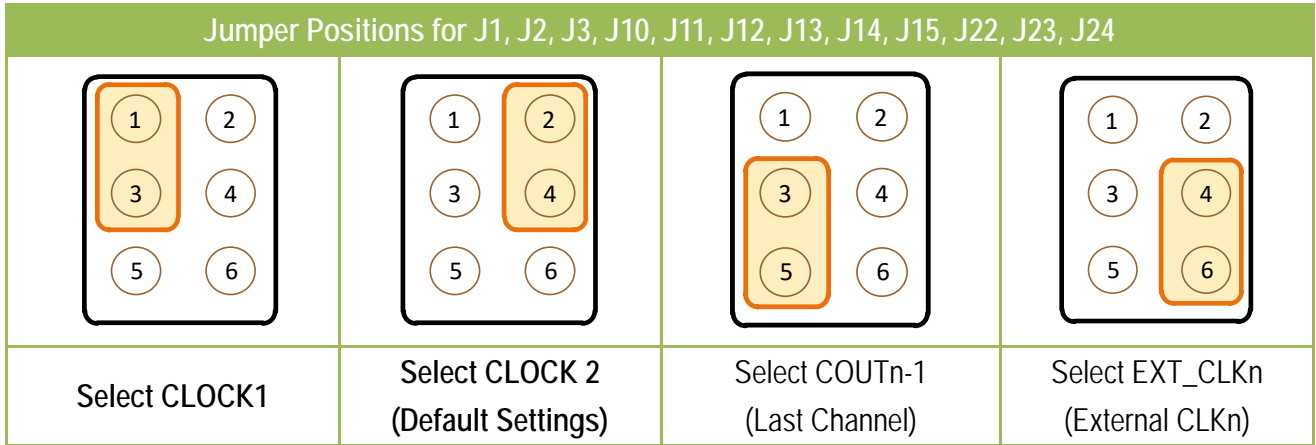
Jumper Positions for J1, J2, J3, J10, J11, J12, J13, J14, J15, J22, J23, J24

| 1 2 3 4 5 6 | 1 2 3 4 5 6 | 1 2 3 4 5 6 | 1 2 3 4 5 6 |
|---|---|---|---|
| **Select CLOCK1** | **Select CLOCK 2 (Default Settings)** | Select COUTn-1 (Last Channel) | Select EXT_CLKn (External CLKn) |